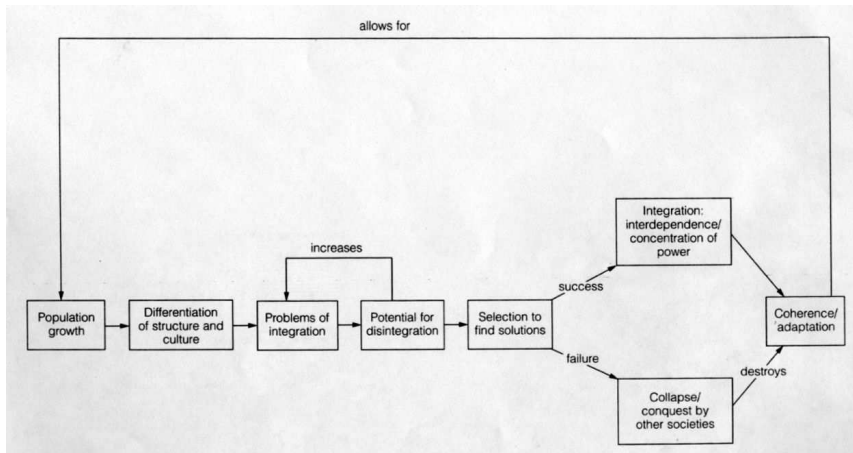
allows for

increases

Population growth

Differentiation of structure and culture

Problems of integration

Potential for disintegration

Selection to find solutions

success

failure

Integration: interdependence/ concentration of power

Collapse/ conquest by other societies

destroys

Coherence/ adaptation